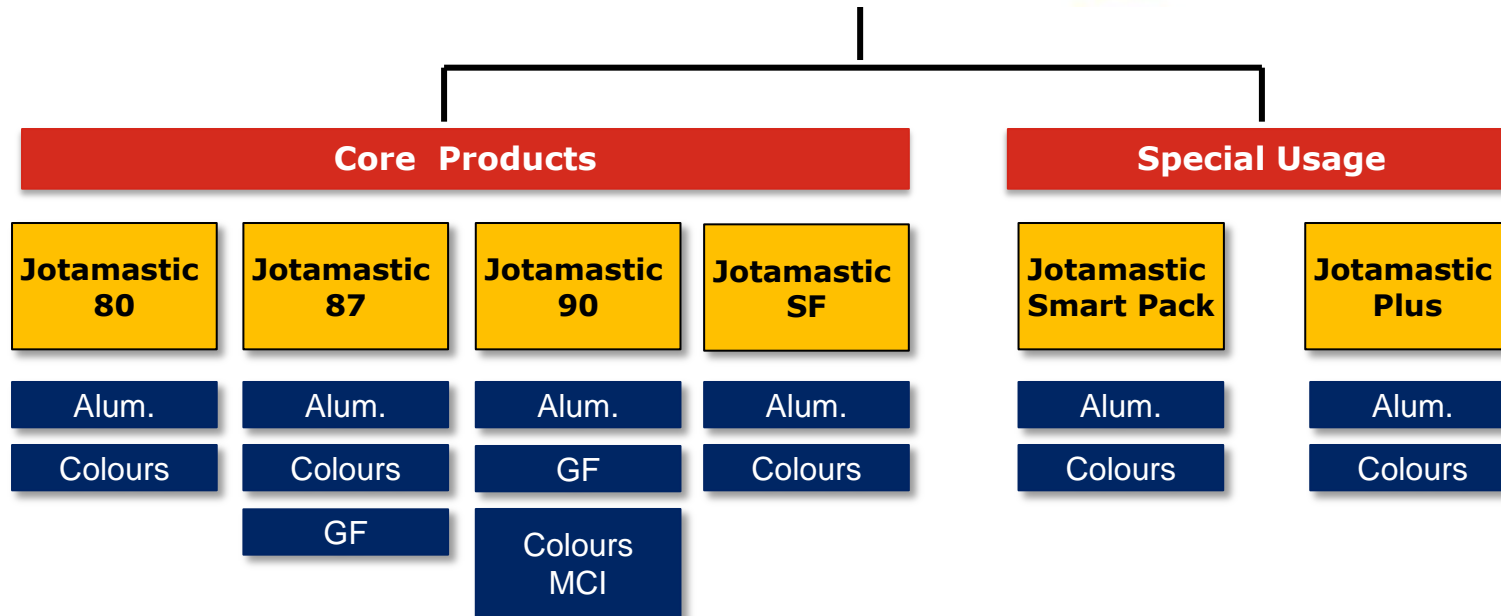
Core Products

Special Usage

Jotamastic 80

Alum.

Colours

Jotamastic 87

Alum.

Colours

GF

Jotamastic 90

Alum.

GF

Colours MCI

Jotamastic SF

Alum.

Colours

Jotamastic Smart Pack

Alum.

Colours

Jotamastic Plus

Alum.

Colours